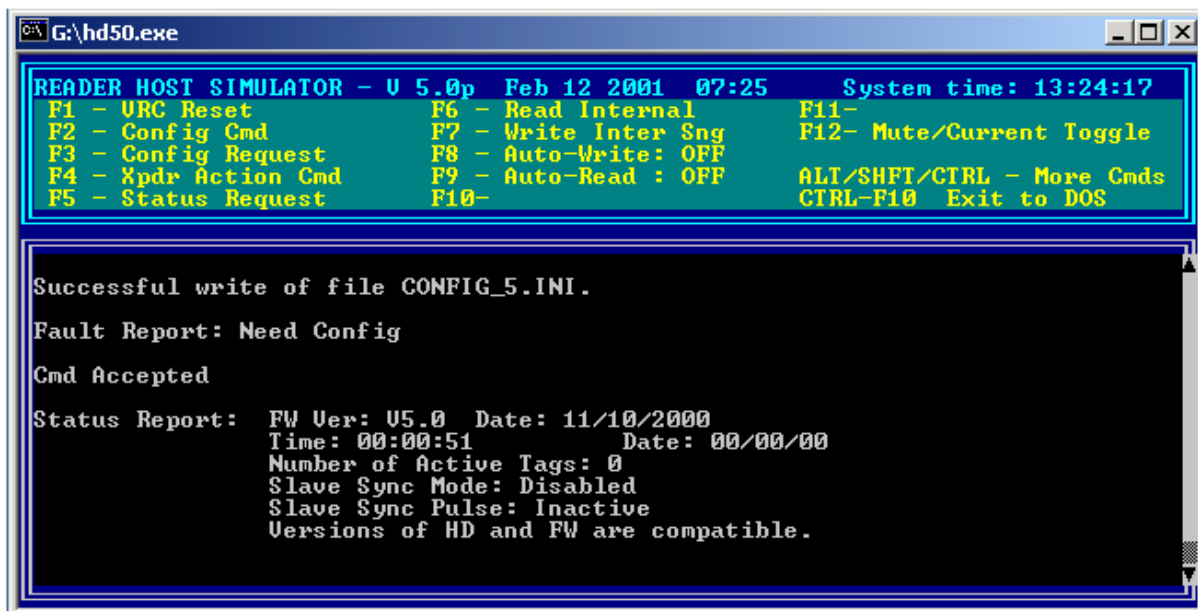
G:\hd50.exe

READER HOST SIMULATOR - V 5.0p Feb 12 2001 07:25 System time: 13:24:17
F1 - VRC Reset
F2 - Config Cmd
F3 - Config Request
F4 - Xpdr Action Cmd
F5 - Status Request

F6 - Read Internal
F7 - Write Inter Sng
F8 - Auto-Write: OFF
F9 - Auto-Read : OFF
F10-

F11-
F12- Mute/Current Toggle

ALT/SHFT/CTRL - More Cmds
CTRL-F10 Exit to DOS

Successful write of file CONFIG_5.INI.

Fault Report: Need Config

Cmd Accepted

Status Report: FW Ver: V5.0 Date: 11/10/2000
Time: 00:00:51 Date: 00/00/00
Number of Active Tags: 0
Slave Sync Mode: Disabled
Slave Sync Pulse: Inactive
Versions of HD and FW are compatible.